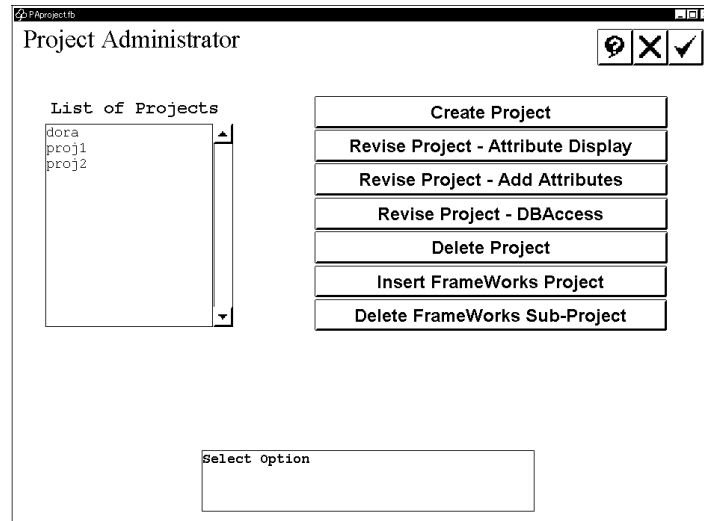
PAproject.fb

Project Administrator

List of Projects

dora
proj1
proj2

Create Project

Revise Project - Attribute Display

Revise Project - Add Attributes

Revise Project - DBAccess

Delete Project

Insert FrameWorks Project

Delete FrameWorks Sub-Project

Select Option